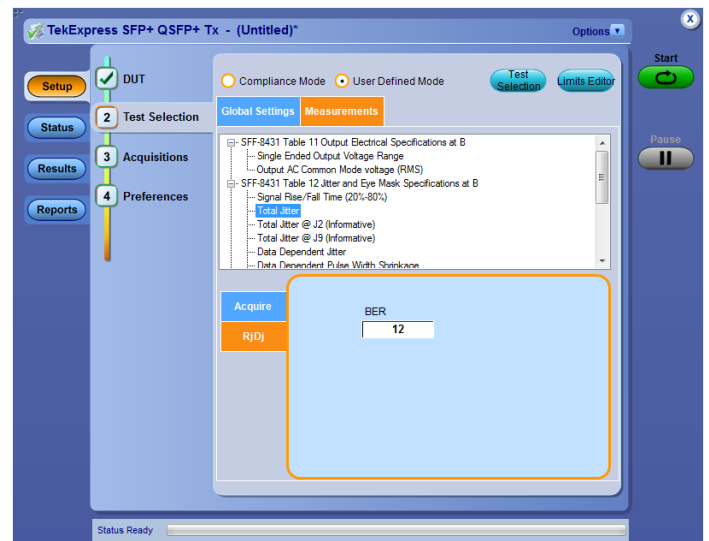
TekExpress SFP+ QSFP+ Tx - (Untitled)*

Options

X

Start

Pause

Setup

Status

Results

Reports

DUT

2 Test Selection

3 Acquisitions

4 Preferences

Compliance Mode

User Defined Mode

Test Selection

Limits Editor

Global Settings

Measurements

SFF-8431 Table 11 Output Electrical Specifications at B

Single Ended Output Voltage Range

Output AC Common Mode voltage (RMS)

SFF-8431 Table 12 Jitter and Eye Mask Specifications at B

Signal Rise/Fall Time (20%-80%)

Total Jitter

Total Jitter @ J2 (Informative)

Total Jitter @ J9 (Informative)

Data Dependent Jitter

Data Dependent Pulse Width Shrinkage

Acquire

RjDj

BER

12

Status Ready